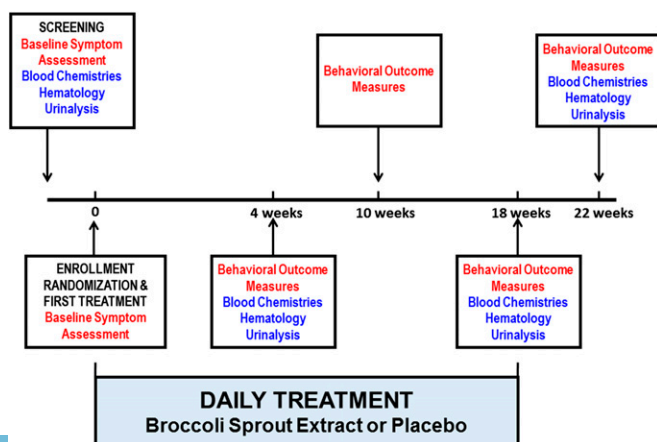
SCREENING
Baseline Symptom Assessment
Blood Chemistries
Hematology
Urinalysis

Behavioral Outcome Measures

Behavioral Outcome Measures
Blood Chemistries
Hematology
Urinalysis

0

4 weeks

10 weeks

18 weeks

22 weeks

ENROLLMENT RANDOMIZATION & FIRST TREATMENT
Baseline Symptom Assessment

Behavioral Outcome Measures
Blood Chemistries
Hematology
Urinalysis

Behavioral Outcome Measures
Blood Chemistries
Hematology
Urinalysis

DAILY TREATMENT
Broccoli Sprout Extract or Placebo